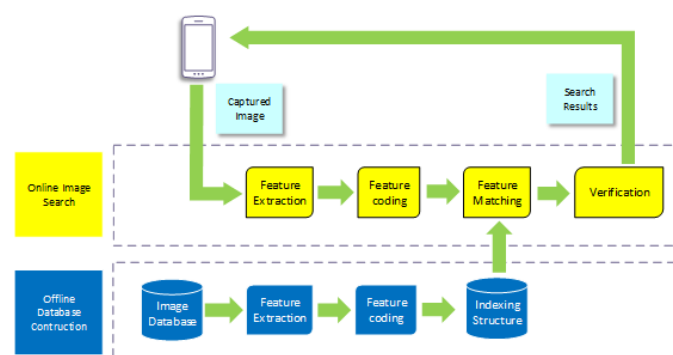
Captured Image

Search Results

Online Image Search

Feature Extraction

Feature coding

Feature Matching

Verification

Offline Database Contruction

Image Database

Feature Extraction

Feature coding

Indexing Structure